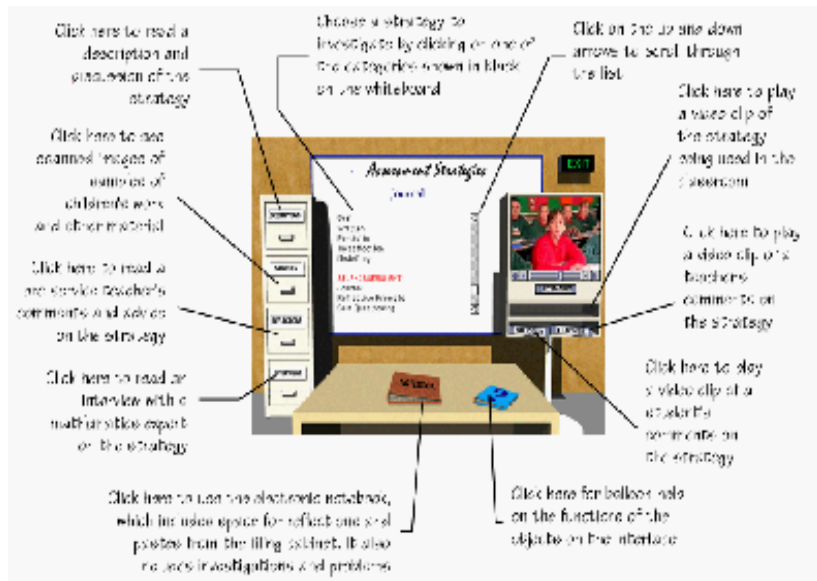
Click here to read a description and discussion of the strategy

Choose a strategy to investigate by clicking on one of the categories shown in black on the whiteboard

Click on the up and down arrows to scroll through the list

Click here to play a video clip of the strategy being used in the classroom

Click here to see scanned images of samples of children's work and other material

Click here to read a pre-service teacher's comments and work on the strategy

Click here to play a video clip of a teacher's comments on the strategy

Click here to read an interview with a mathematics expert on the strategy

Click here to play a video clip of a student's comments on the strategy

Click here to use the electronic notebook, which includes space for reflections and pastes from the filing cabinet. It also includes investigations and problems

Click here for balloon help on the functions of the objects on the interface

Assessment Strategies

EXIT